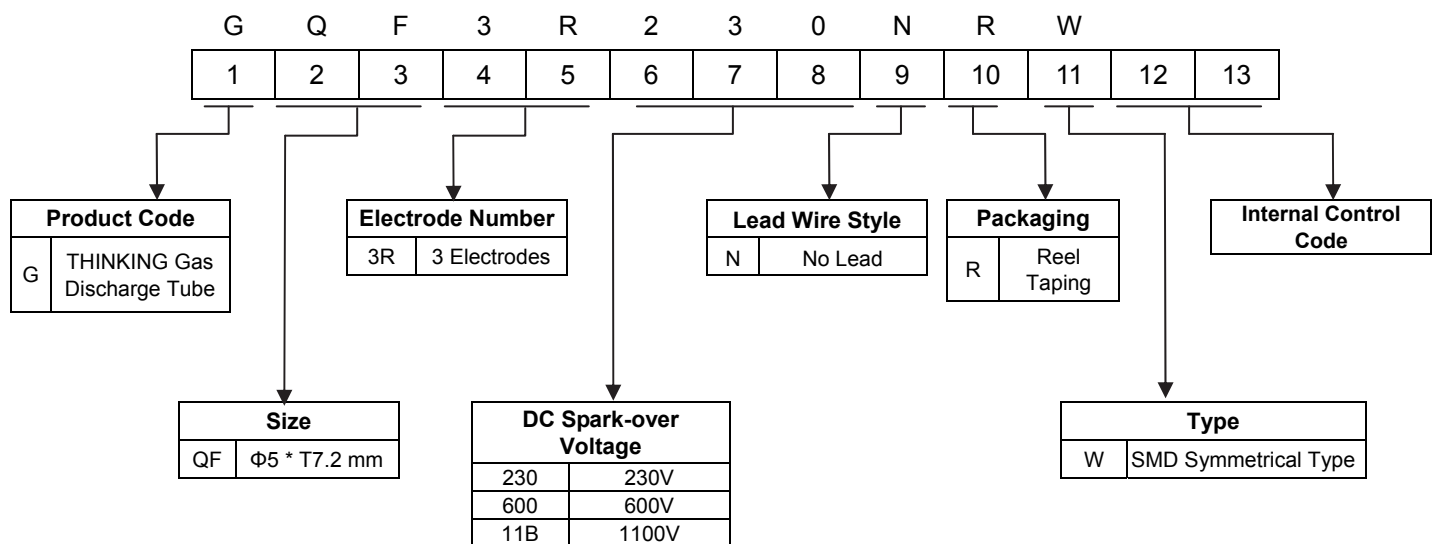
G Q F 3 R 2 3 0 N R W

| 1 | 2 | 3 | 4 | 5 | 6 | 7 | 8 | 9 | 10 | 11 | 12 | 13 |
|---|---|---|---|---|---|---|---|---|---|---|---|---|

| Product Code | |
|---|---|
| G | THINKING Gas Discharge Tube |

| Electrode Number | |
|---|---|
| 3R | 3 Electrodes |

| Lead Wire Style | |
|---|---|
| N | No Lead |

| Packaging | |
|---|---|
| R | Reel Taping |

Internal Control Code

| Size | |
|---|---|
| QF | Φ5 * T7.2 mm |

| DC Spark-over Voltage | |
|---|---|
| 230 | 230V |
| 600 | 600V |
| 11B | 1100V |

| Type | |
|---|---|
| W | SMD Symmetrical Type |